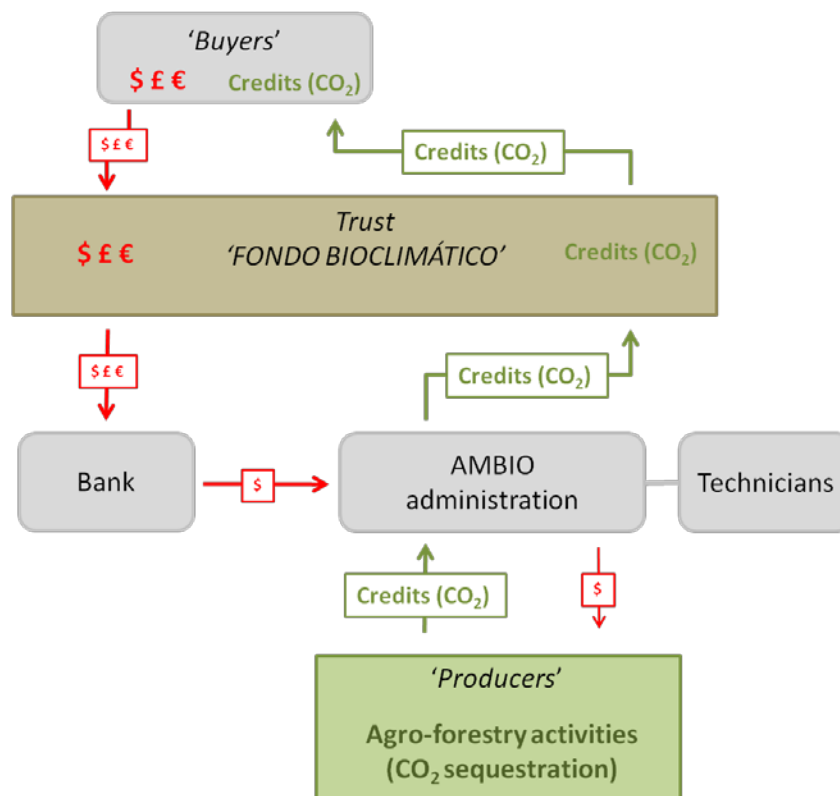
‘Buyers’

\$ £ € Credits ($CO_2$)

\$ £ €

Credits ($CO_2$)

Trust
‘FONDO BIOCLIMÁTICO’

\$ £ € Credits ($CO_2$)

\$ £ €

Credits ($CO_2$)

Bank

\$

AMBIO administration

Technicians

Credits ($CO_2$)

\$

‘Producers’

Agro-forestry activities ($CO_2$ sequestration)